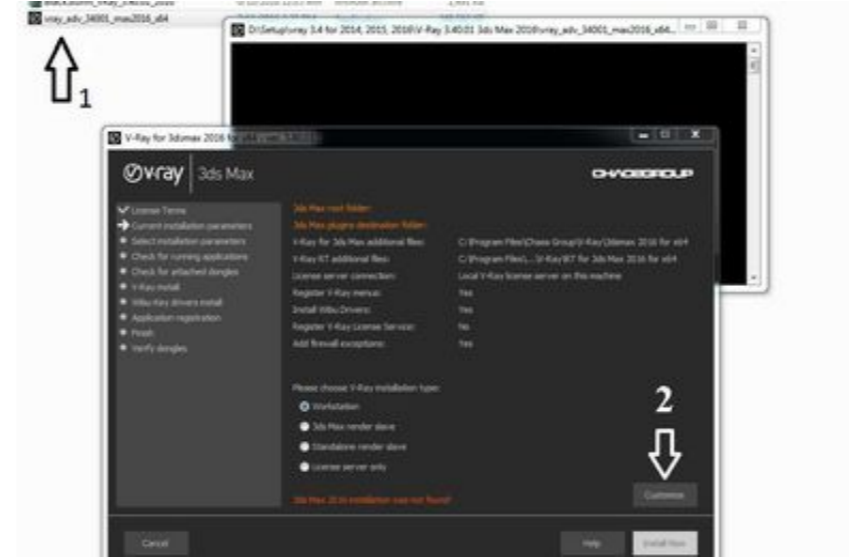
vray_adv_34001_max2016_x64

1

D:\Setup\vray 3.4 for 2014, 2015, 2016\V-Ray 3.40.01 3ds Max 2016\vray_adv_34001_max2016_x64...

V-Ray for 3dsmax 2016 for x64

v·ray | 3ds Max

CHAOSGROUP

License Terms
Current installation parameters
Select installation parameters
Check for running applications
Check for attached dongles
V-Ray install
WiBu Key drivers install
Application registration
Finish
Verify dongles

3ds Max root folder:
3ds Max plugins destination folder:
V-Ray for 3ds Max additional files: C:\Program Files\Chaos Group\V-Ray\3dsmax 2016 for x64
V-Ray RT additional files: C:\Program Files\...\V-Ray\RT for 3ds Max 2016 for x64
License server connection: Local V-Ray license server on this machine
Register V-Ray menus: Yes
Install WiBu Drivers: Yes
Register V-Ray License Service: No
Add firewall exceptions: Yes

Please choose V-Ray installation type:
Workstation
3ds Max render slave
Standalone render slave
License server only

2

3ds Max 2016 installation was not found!

Customize

Cancel
Help
Install Now